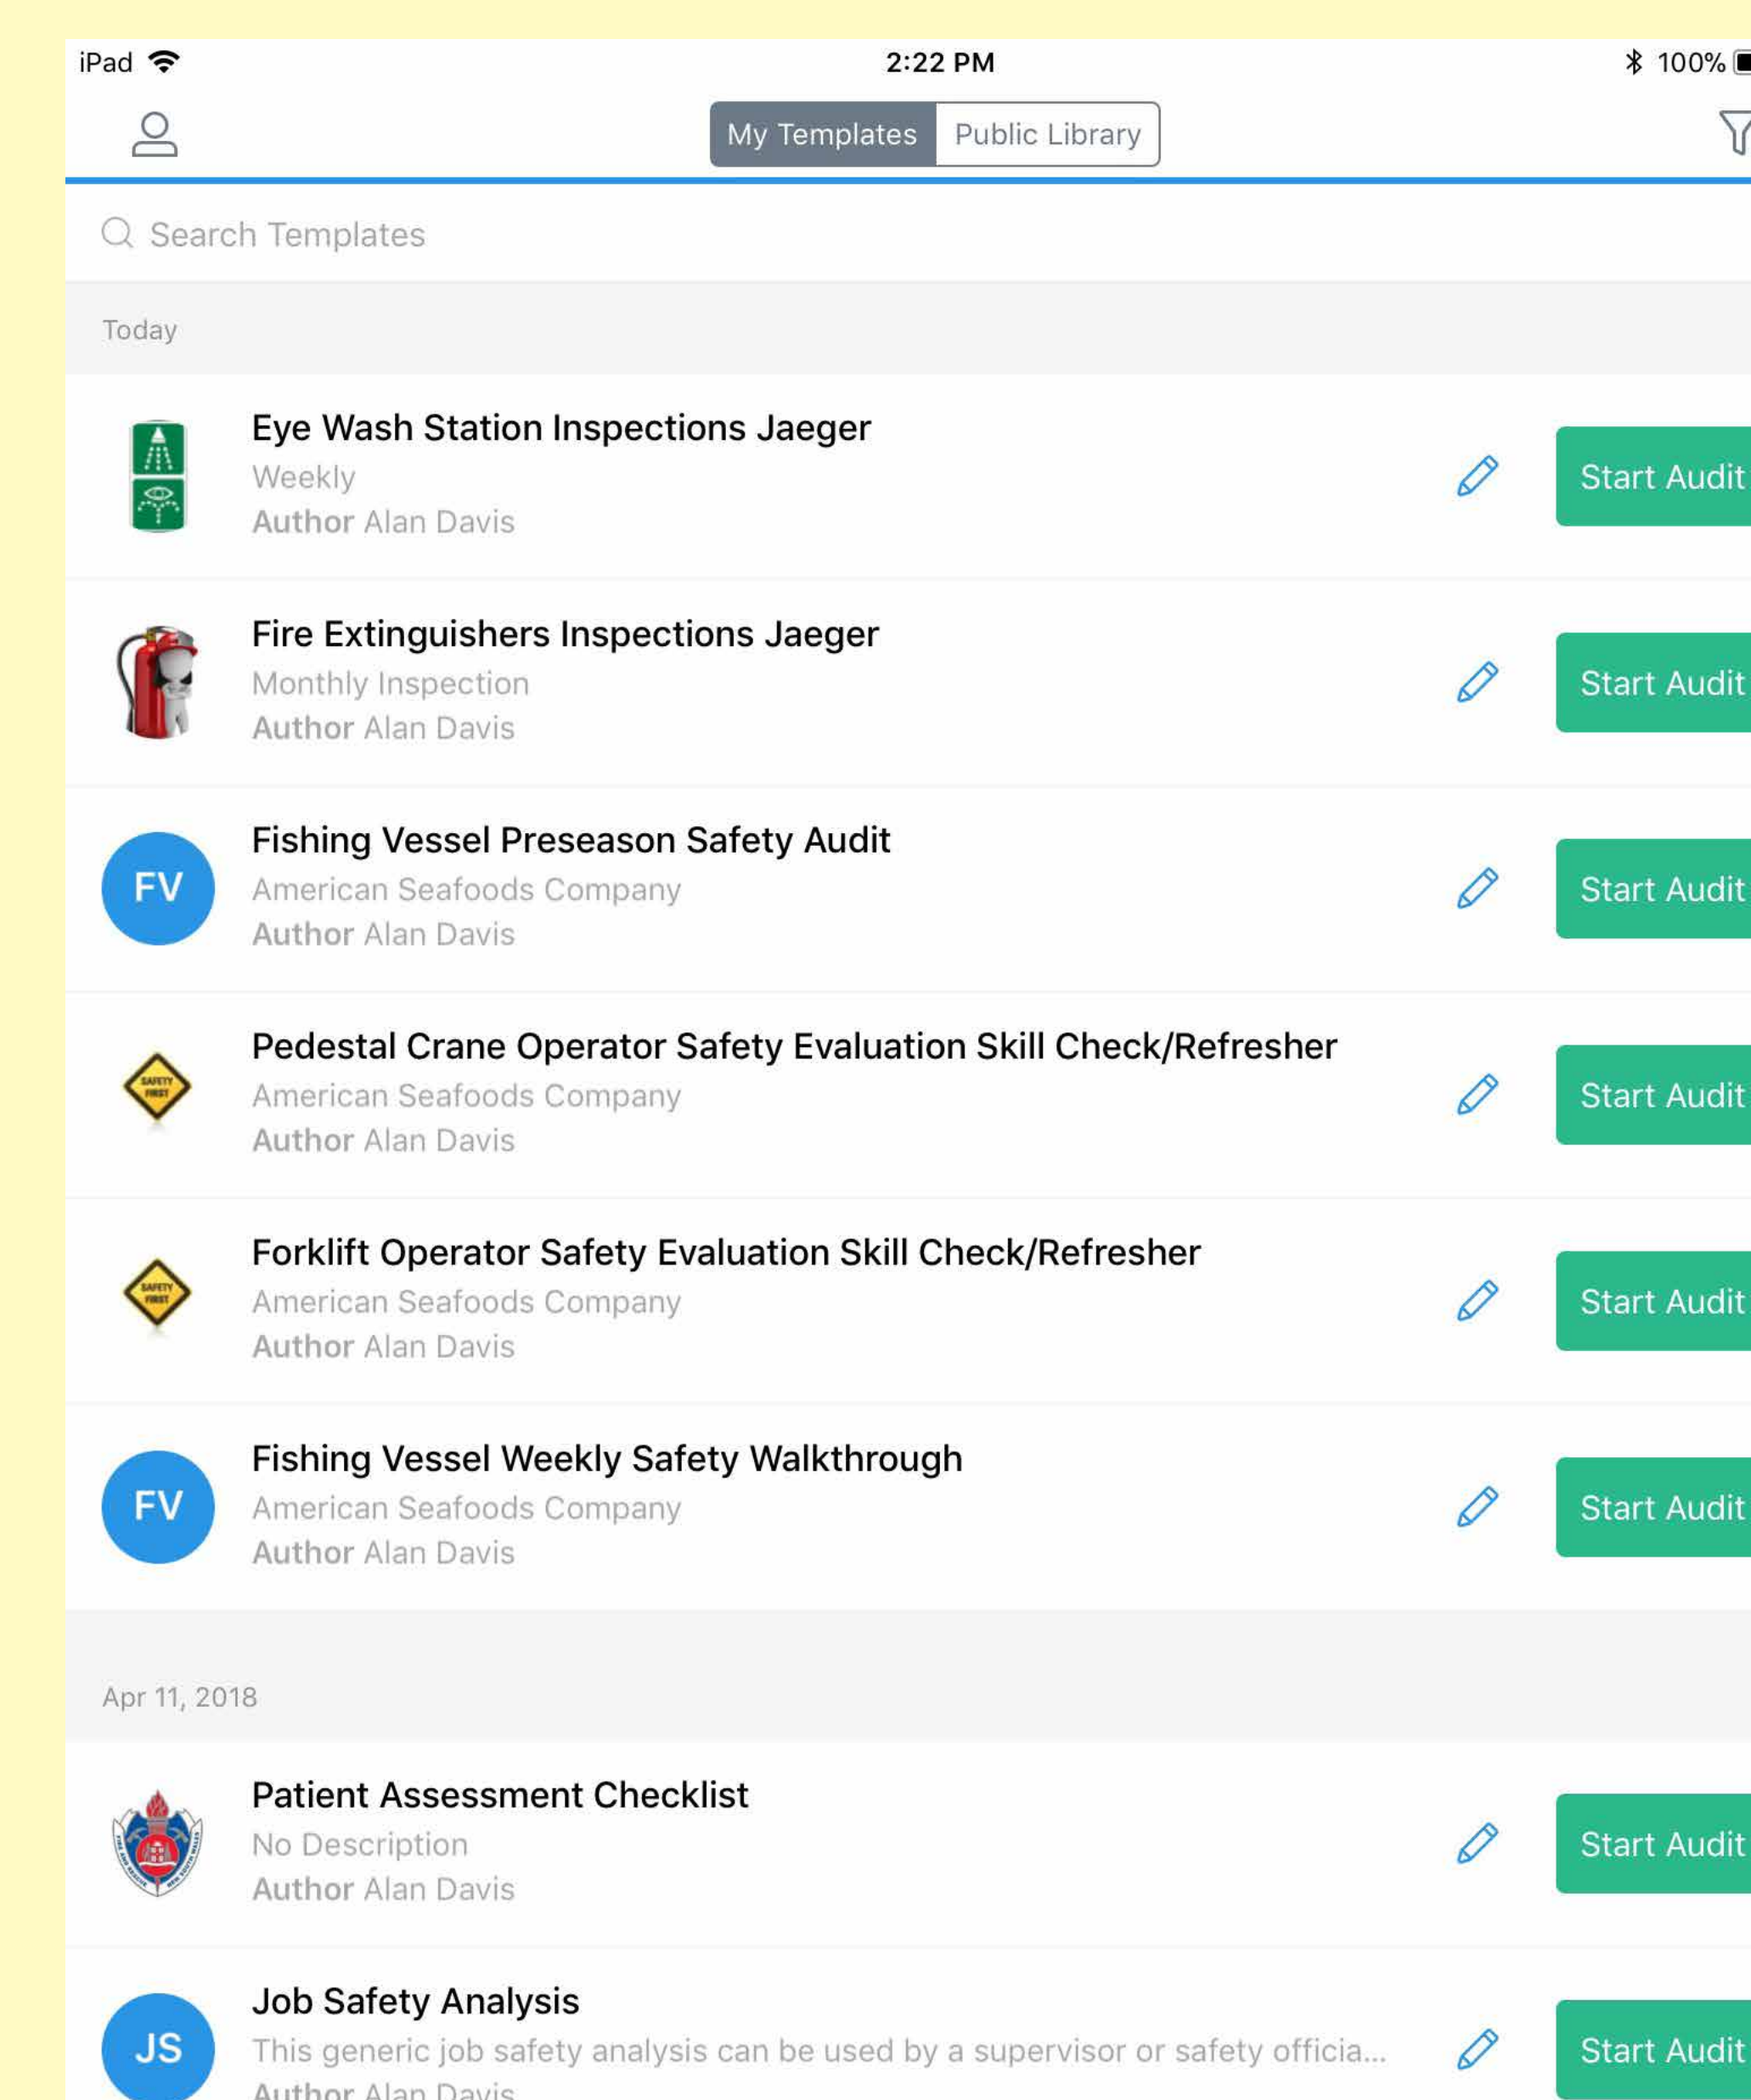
iPad 2:22 PM 100%

My Templates Public Library

Search Templates

Today

Eye Wash Station Inspections Jaeger
Weekly
Author Alan Davis
Start Audit

Fire Extinguishers Inspections Jaeger
Monthly Inspection
Author Alan Davis
Start Audit

FV
Fishing Vessel Preseason Safety Audit
American Seafoods Company
Author Alan Davis
Start Audit

Pedestal Crane Operator Safety Evaluation Skill Check/Refresher
American Seafoods Company
Author Alan Davis
Start Audit

Forklift Operator Safety Evaluation Skill Check/Refresher
American Seafoods Company
Author Alan Davis
Start Audit

FV
Fishing Vessel Weekly Safety Walkthrough
American Seafoods Company
Author Alan Davis
Start Audit

Apr 11, 2018

Patient Assessment Checklist
No Description
Author Alan Davis
Start Audit

JS
Job Safety Analysis
This generic job safety analysis can be used by a supervisor or safety officia...
Author Alan Davis
Start Audit